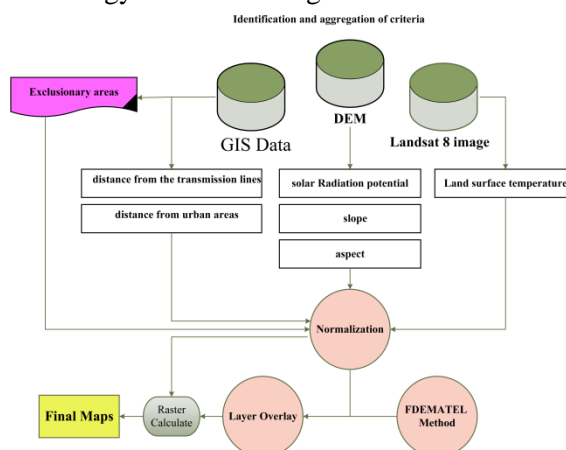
Identification and aggregation of criteria

Exclusionary areas

GIS Data

DEM

Landsat 8 image

distance from the transmission lines

distance from urban areas

solar Radiation potential

slope

aspect

Land surface temperature

Normalization

Final Maps

Raster Calculate

Layer Overlay

FDEMATEL Method